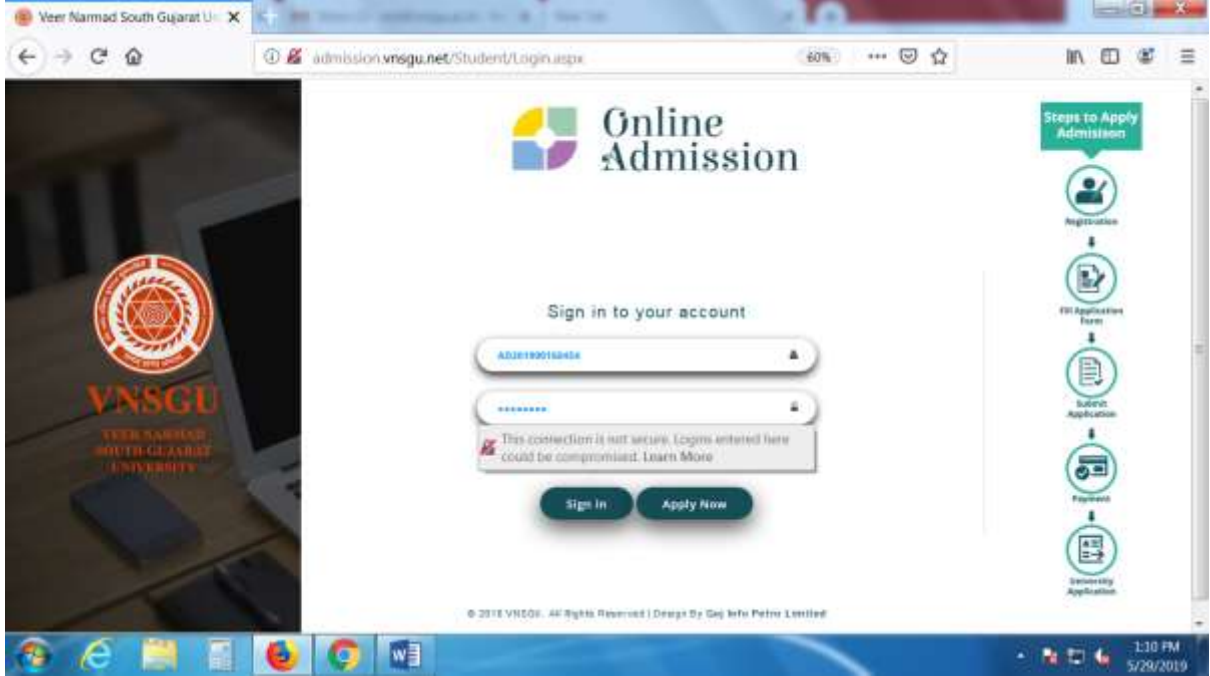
Veer Narmad South Gujarat U

admission.vnsgu.net/Student/Login.aspx

60%

VNSGU

VEER NARMAD SOUTH GUJARAT UNIVERSITY

Online Admission

Sign in to your account

AD201900158404

••••••••

This connection is not secure. Logins entered here could be compromised. Learn More

Sign In

Apply Now

© 2018 VNSGU. All Rights Reserved | Design By Gaj Info Petro Limited

Steps to Apply Admission

Registration

Fill Application Form

Submit Application

Payment

University Application

1:10 PM
5/29/2019